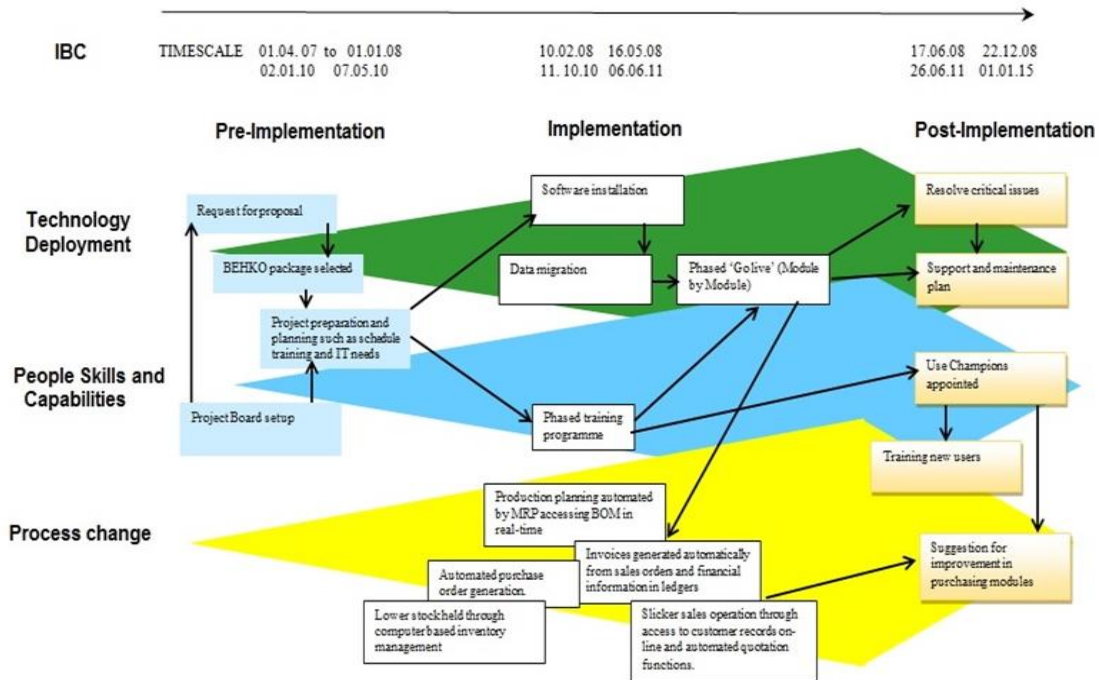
IBC

TIMESCALE 01.04.07 to 01.01.08
02.01.10 07.05.10

10.02.08 16.05.08
11.10.10 06.06.11

17.06.08 22.12.08
26.06.11 01.01.15

Pre-Implementation

Implementation

Post-Implementation

Technology Deployment

Request for proposal

BEHKO package selected

Project preparation and planning such as schedule training and IT needs

Project Board setup

Software installation

Data migration

Phased 'Go live' (Module by Module)

Resolve critical issues

Support and maintenance plan

People Skills and Capabilities

Phased training programme

Use Champions appointed

Training new users

Process change

Production planning automated by MRP accessing BOM in real-time

Invoices generated automatically from sales orders and financial information in ledgers

Automated purchase order generation.

Lower stock held through computer based inventory management

Slicker sales operation through access to customer records on-line and automated quotation functions.

Suggestion for improvement in purchasing modules